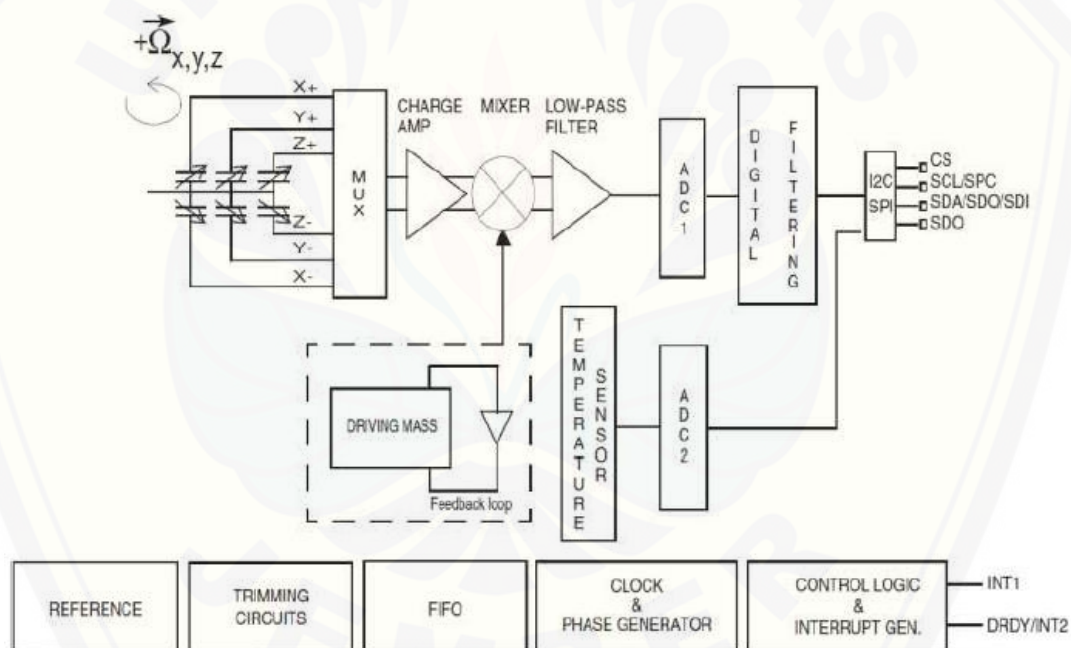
$+\vec{\Omega}_{x,y,z}$

X+
Y+
Z+
Z-
Y-
X-

MUX

CHARGE AMP

MIXER

LOW-PASS FILTER

ADC 1

DIGITAL FILTERING

I2C SPI

CS
SCL/SPC
SDA/SDO/SDI
SDO

DRIVING MASS

Feedback loop

TEMPERATURE SENSOR

ADC 2

REFERENCE

TRIMMING CIRCUITS

FIFO

CLOCK & PHASE GENERATOR

CONTROL LOGIC & INTERRUPT GEN.

INT1

DRDY/INT2